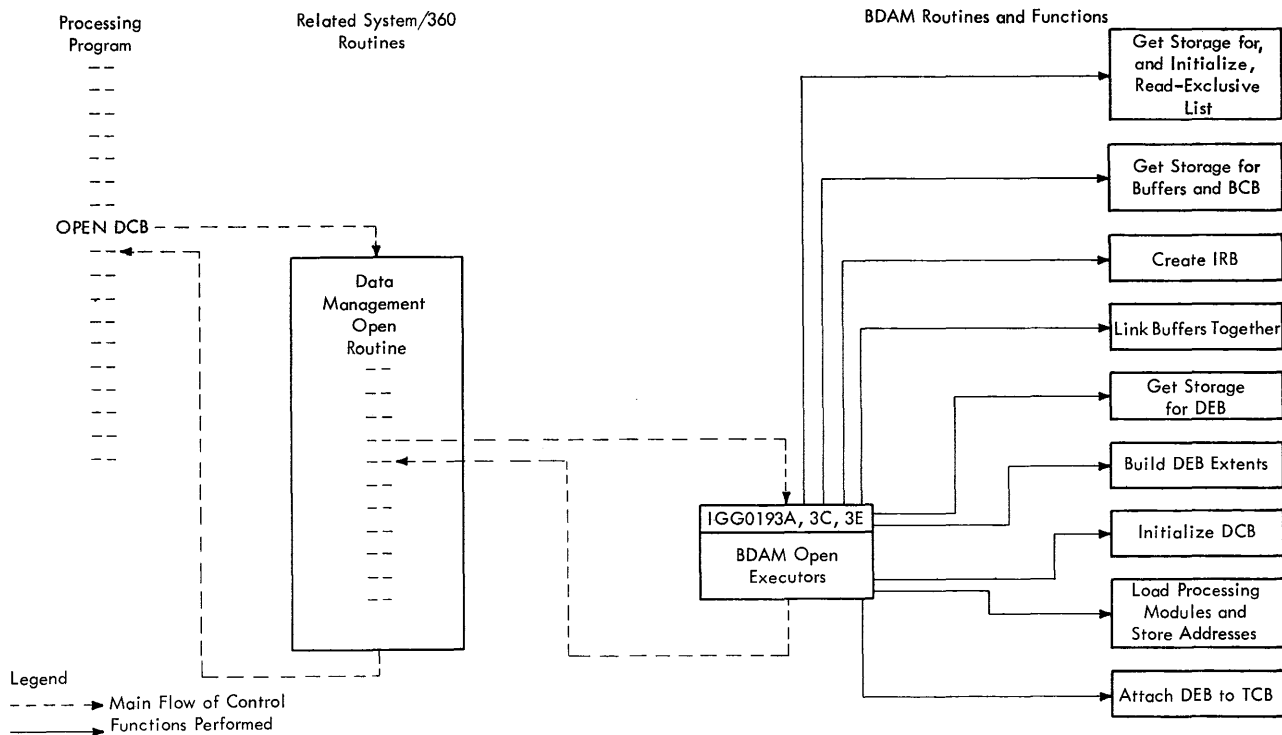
Processing Program

Related System/360 Routines

BDAM Routines and Functions

OPEN DCB

Data Management Open Routine

IGG0193A, 3C, 3E

BDAM Open Executors

Get Storage for, and Initialize, Read-Exclusive List

Get Storage for Buffers and BCB

Create IRB

Link Buffers Together

Get Storage for DEB

Build DEB Extents

Initialize DCB

Load Processing Modules and Store Addresses

Attach DEB to TCB

Legend

Main Flow of Control

Functions Performed